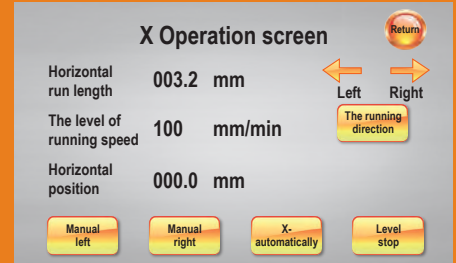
X Operation screen

Return

Horizontal run length 003.2 mm

Left Right

The level of running speed 100 mm/min

The running direction

Horizontal position 000.0 mm

Manual left

Manual right

X-automatically

Level stop